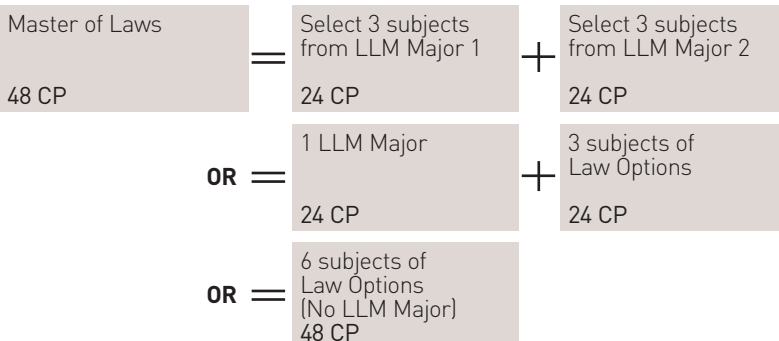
Master of Laws

48 CP

=

Select 3 subjects from LLM Major 1

24 CP

+

Select 3 subjects from LLM Major 2

24 CP

OR =

1 LLM Major

24 CP

+

3 subjects of Law Options

24 CP

OR =

6 subjects of Law Options (No LLM Major)

48 CP